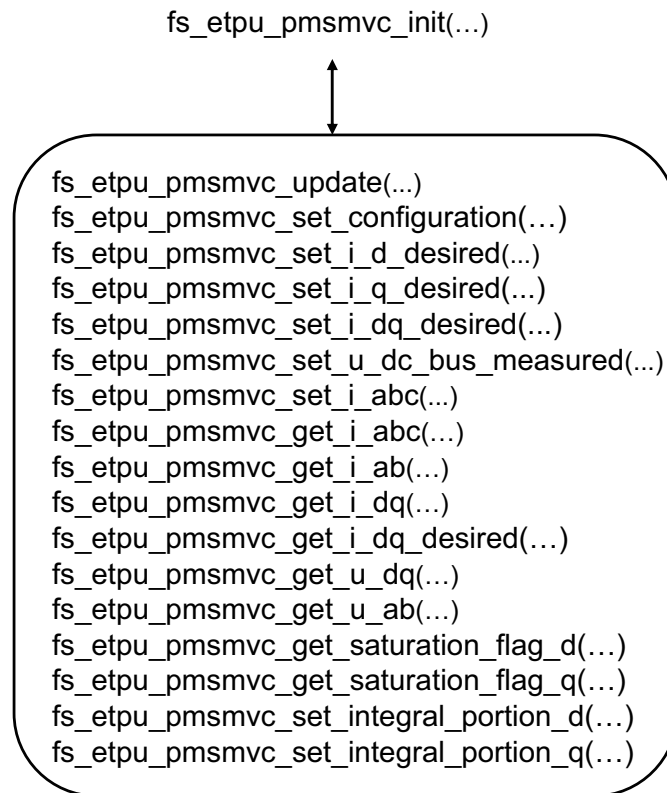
fs_etpu_pmsmvc_init(…)

fs_etpu_pmsmvc_update(...)
fs_etpu_pmsmvc_set_configuration(…)
fs_etpu_pmsmvc_set_i_d_desired(...)
fs_etpu_pmsmvc_set_i_q_desired(...)
fs_etpu_pmsmvc_set_i_dq_desired(...)
fs_etpu_pmsmvc_set_u_dc_bus_measured(...)
fs_etpu_pmsmvc_set_i_abc(...)
fs_etpu_pmsmvc_get_i_abc(…)
fs_etpu_pmsmvc_get_i_ab(…)
fs_etpu_pmsmvc_get_i_dq(…)
fs_etpu_pmsmvc_get_i_dq_desired(…)
fs_etpu_pmsmvc_get_u_dq(…)
fs_etpu_pmsmvc_get_u_ab(…)
fs_etpu_pmsmvc_get_saturation_flag_d(…)
fs_etpu_pmsmvc_get_saturation_flag_q(…)
fs_etpu_pmsmvc_set_integral_portion_d(…)
fs_etpu_pmsmvc_set_integral_portion_q(…)